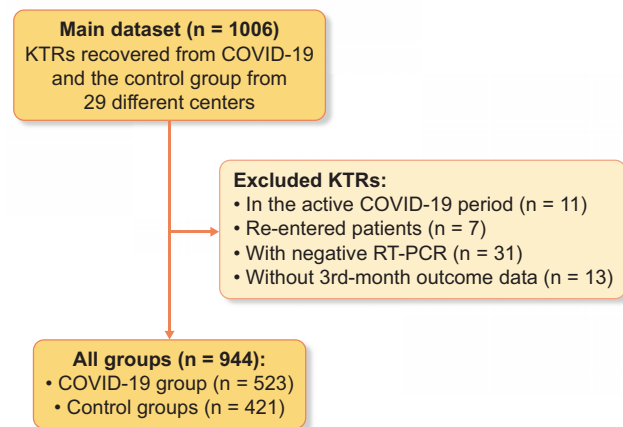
Main dataset (n = 1006)
KTRs recovered from COVID-19 and the control group from 29 different centers

Excluded KTRs:
• In the active COVID-19 period (n = 11)
• Re-entered patients (n = 7)
• With negative RT-PCR (n = 31)
• Without 3rd-month outcome data (n = 13)

All groups (n = 944):
• COVID-19 group (n = 523)
• Control groups (n = 421)